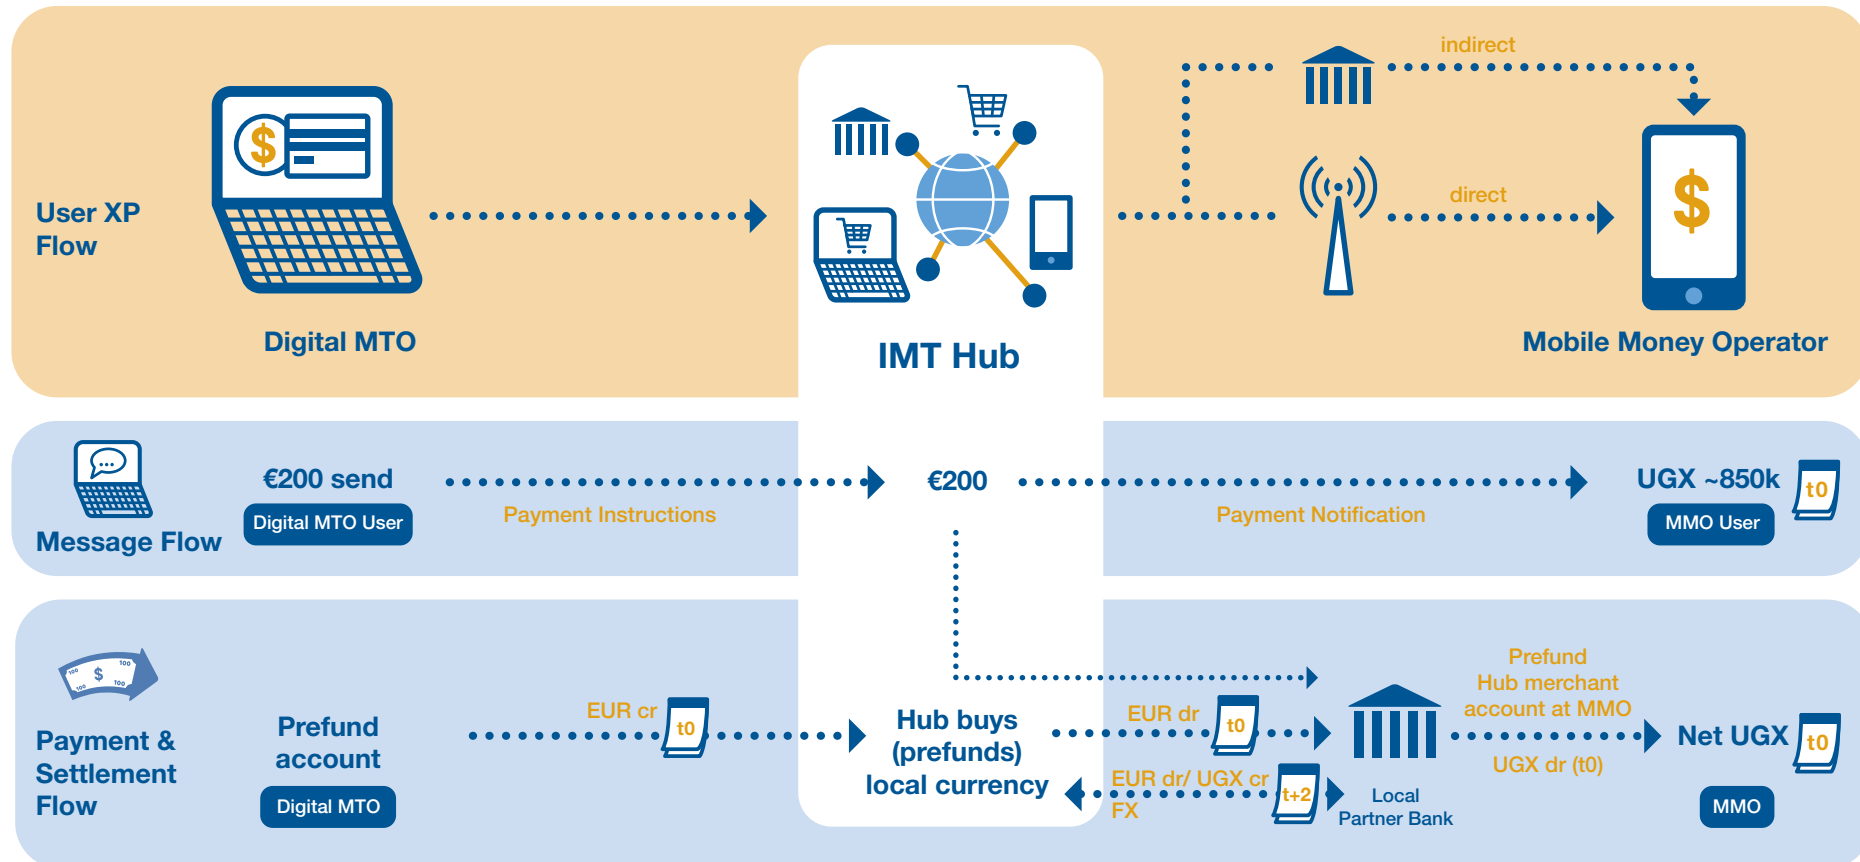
User XP Flow

Digital MTO

IMT Hub

indirect

direct

Mobile Money Operator

Message Flow

€200 send

Digital MTO User

Payment Instructions

€200

Payment Notification

UGX ~850k

t0

MMO User

Payment & Settlement Flow

Prefund account

Digital MTO

EUR cr

t0

Hub buys (prefunds) local currency

EUR dr

t0

EUR dr/ UGX cr

FX

t+2

Local Partner Bank

Prefund Hub merchant account at MMO

UGX dr (t0)

Net UGX

t0

MMO